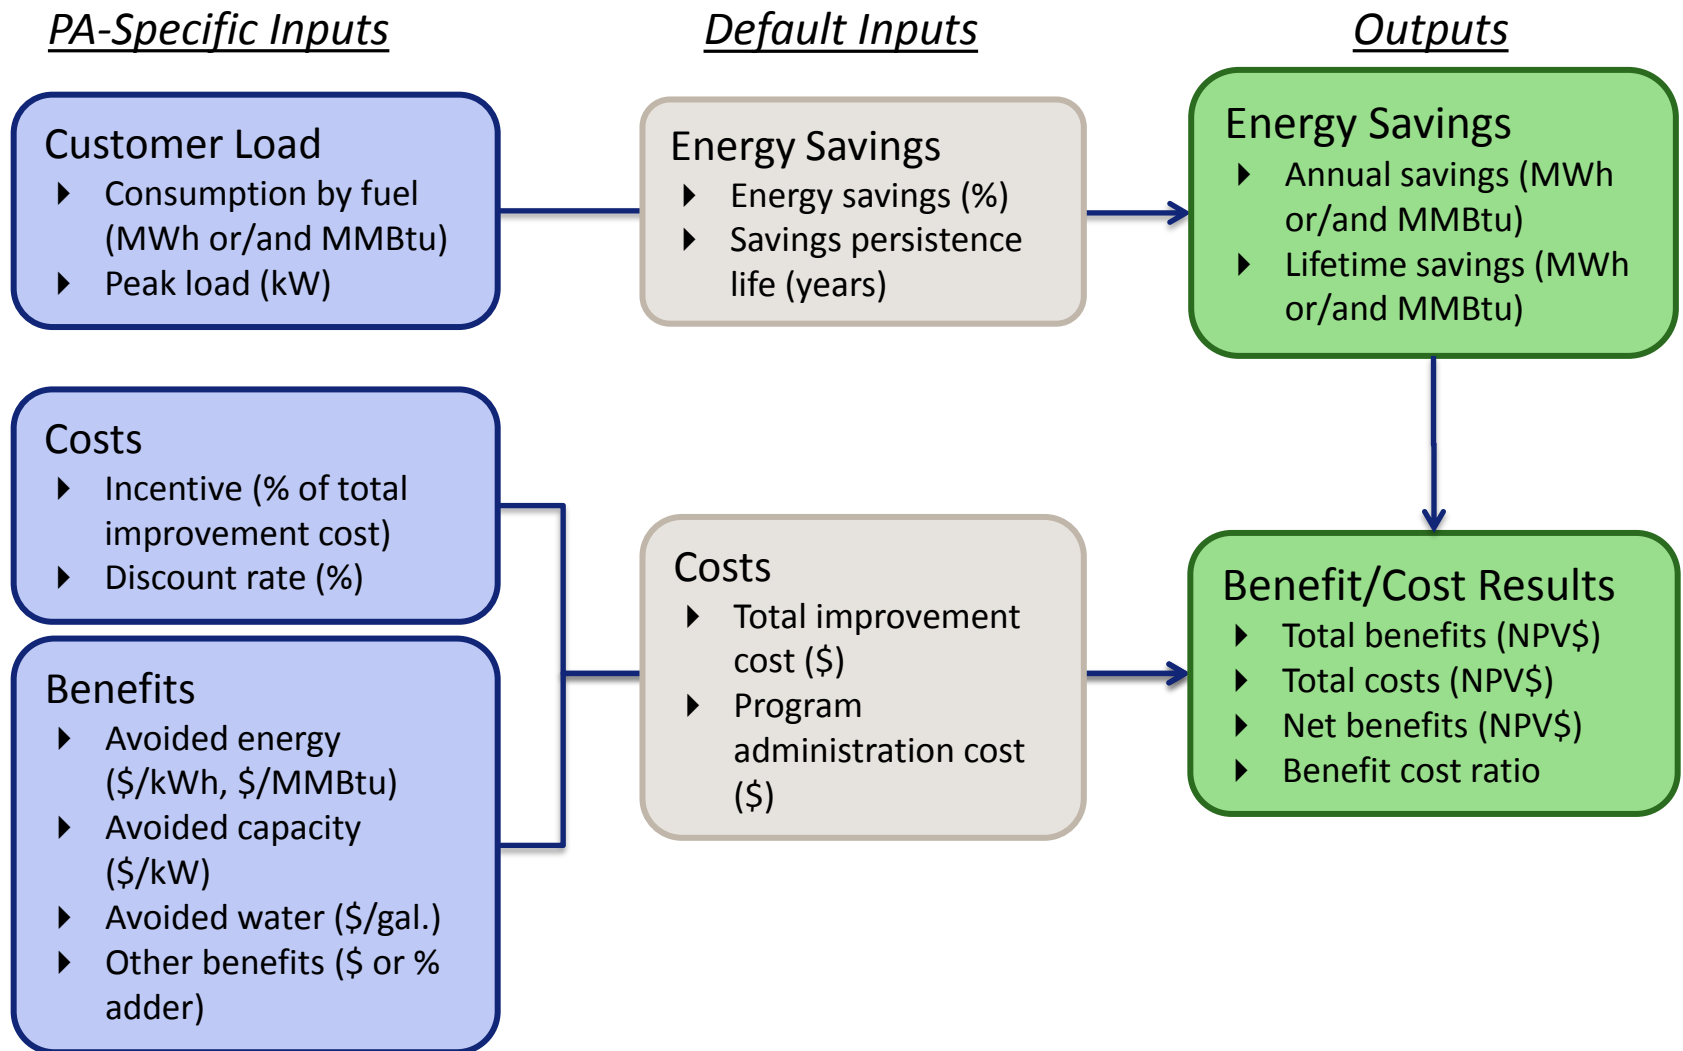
PA-Specific Inputs

Customer Load
- Consumption by fuel (MWh or/and MMBtu)
- Peak load (kW)

Costs
- Incentive (% of total improvement cost)
- Discount rate (%)

Benefits
- Avoided energy (\$/kWh, \$/MMBtu)
- Avoided capacity (\$/kW)
- Avoided water (\$/gal.)
- Other benefits (\$ or % adder)

Default Inputs

Energy Savings
- Energy savings (%)
- Savings persistence life (years)

Costs
- Total improvement cost (\$)
- Program administration cost (\$)

Outputs

Energy Savings
- Annual savings (MWh or/and MMBtu)
- Lifetime savings (MWh or/and MMBtu)

Benefit/Cost Results
- Total benefits (NPV\$)
- Total costs (NPV\$)
- Net benefits (NPV\$)
- Benefit cost ratio